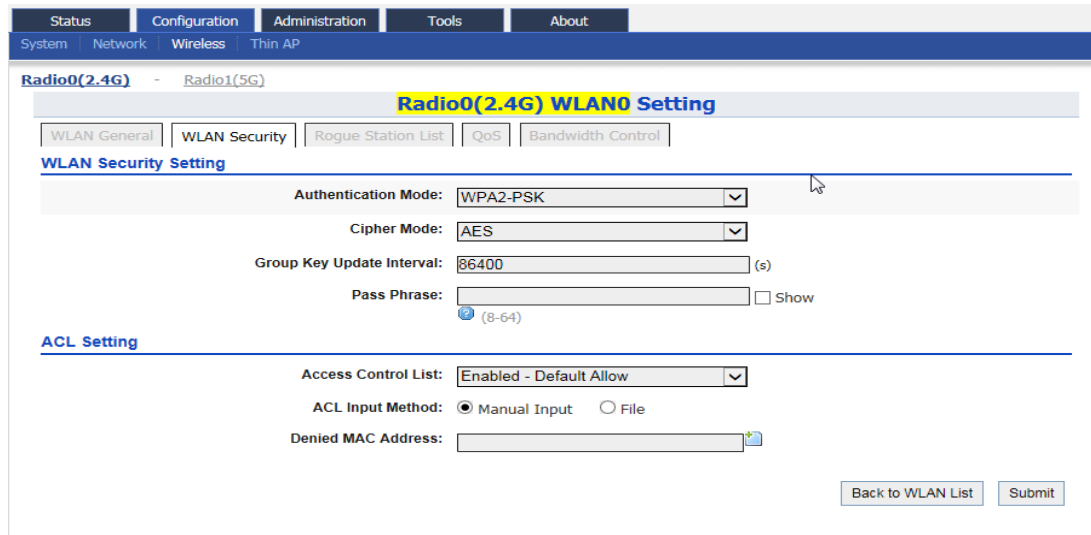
Status | Configuration | Administration | Tools | About

System | Network | Wireless | Thin AP

Radio0(2.4G) - Radio1(5G)

Radio0(2.4G) WLAN0 Setting

WLAN General | WLAN Security | Rogue Station List | QoS | Bandwidth Control

WLAN Security Setting

Authentication Mode: WPA2-PSK

Cipher Mode: AES

Group Key Update Interval: 86400 (s)

Pass Phrase: Show

(8-64)

ACL Setting

Access Control List: Enabled - Default Allow

ACL Input Method: Manual Input File

Denied MAC Address:

Back to WLAN List | Submit